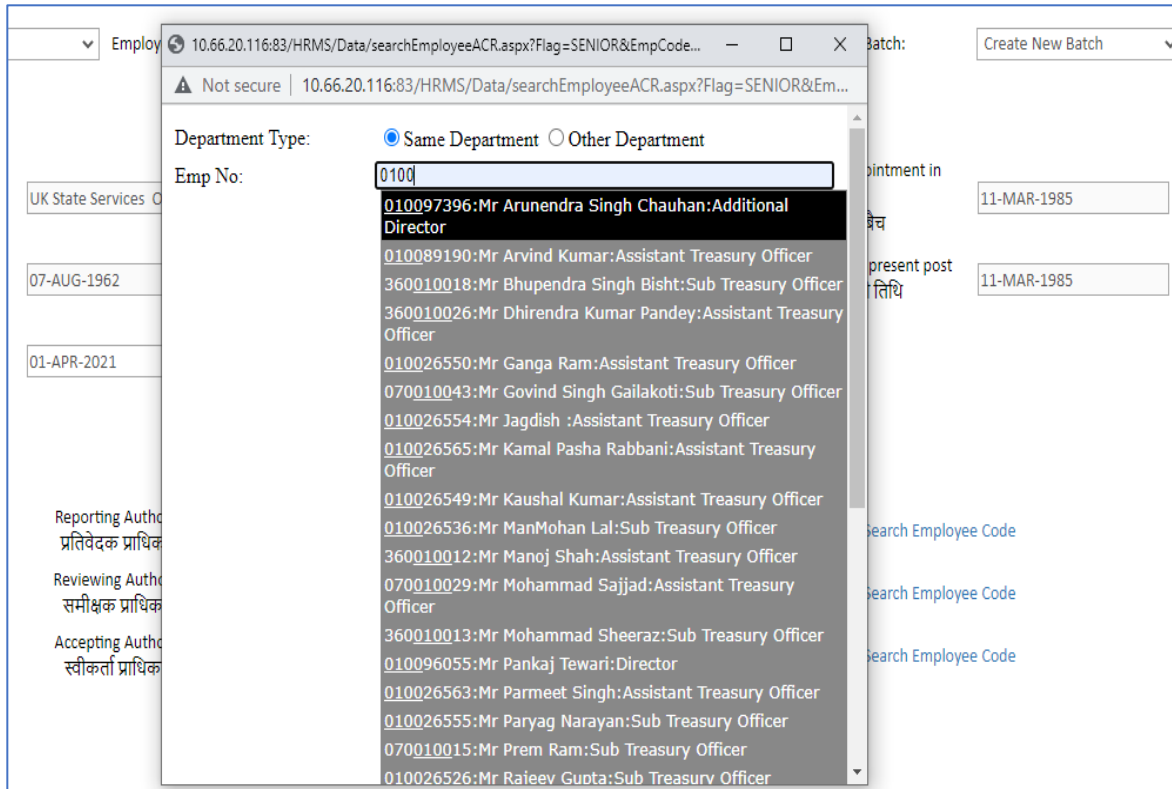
Employ

10.66.20.116:83/HRMS/Data/searchEmployeeACR.aspx?Flag=SENIOR&EmpCode...

Not secure | 10.66.20.116:83/HRMS/Data/searchEmployeeACR.aspx?Flag=SENIOR&Em...

Batch: Create New Batch

Department Type: Same Department Other Department

Emp No: 0100

UK State Services O

pintment in

11-MAR-1985

बीच

07-AUG-1962

present post

तिथि

11-MAR-1985

01-APR-2021

01009739​6:Mr Arunendra Singh Chauhan:Additional Director
01008919​0:Mr Arvind Kumar:Assistant Treasury Officer
36001001​8:Mr Bhupendra Singh Bisht:Sub Treasury Officer
36001002​6:Mr Dhirendra Kumar Pandey:Assistant Treasury Officer
01002655​0:Mr Ganga Ram:Assistant Treasury Officer
07001004​3:Mr Govind Singh Gailakoti:Sub Treasury Officer
01002655​4:Mr Jagdish :Assistant Treasury Officer
01002656​5:Mr Kamal Pasha Rabbani:Assistant Treasury Officer
01002654​9:Mr Kaushal Kumar:Assistant Treasury Officer
01002653​6:Mr ManMohan Lal:Sub Treasury Officer
36001001​2:Mr Manoj Shah:Assistant Treasury Officer
07001002​9:Mr Mohammad Sajjad:Assistant Treasury Officer
36001001​3:Mr Mohammad Sheeraz:Sub Treasury Officer
01009605​5:Mr Pankaj Tewari:Director
01002656​3:Mr Parmeet Singh:Assistant Treasury Officer
01002655​5:Mr Paryag Narayan:Sub Treasury Officer
07001001​5:Mr Prem Ram:Sub Treasury Officer
01002652​6:Mr Rajeev Gupta:Sub Treasury Officer

Reporting Autho
प्रतिवेदक प्राधिक

Reviewing Autho
समीक्षक प्राधिक

Accepting Autho
स्वीकर्ता प्राधिक

Search Employee Code
Search Employee Code
Search Employee Code